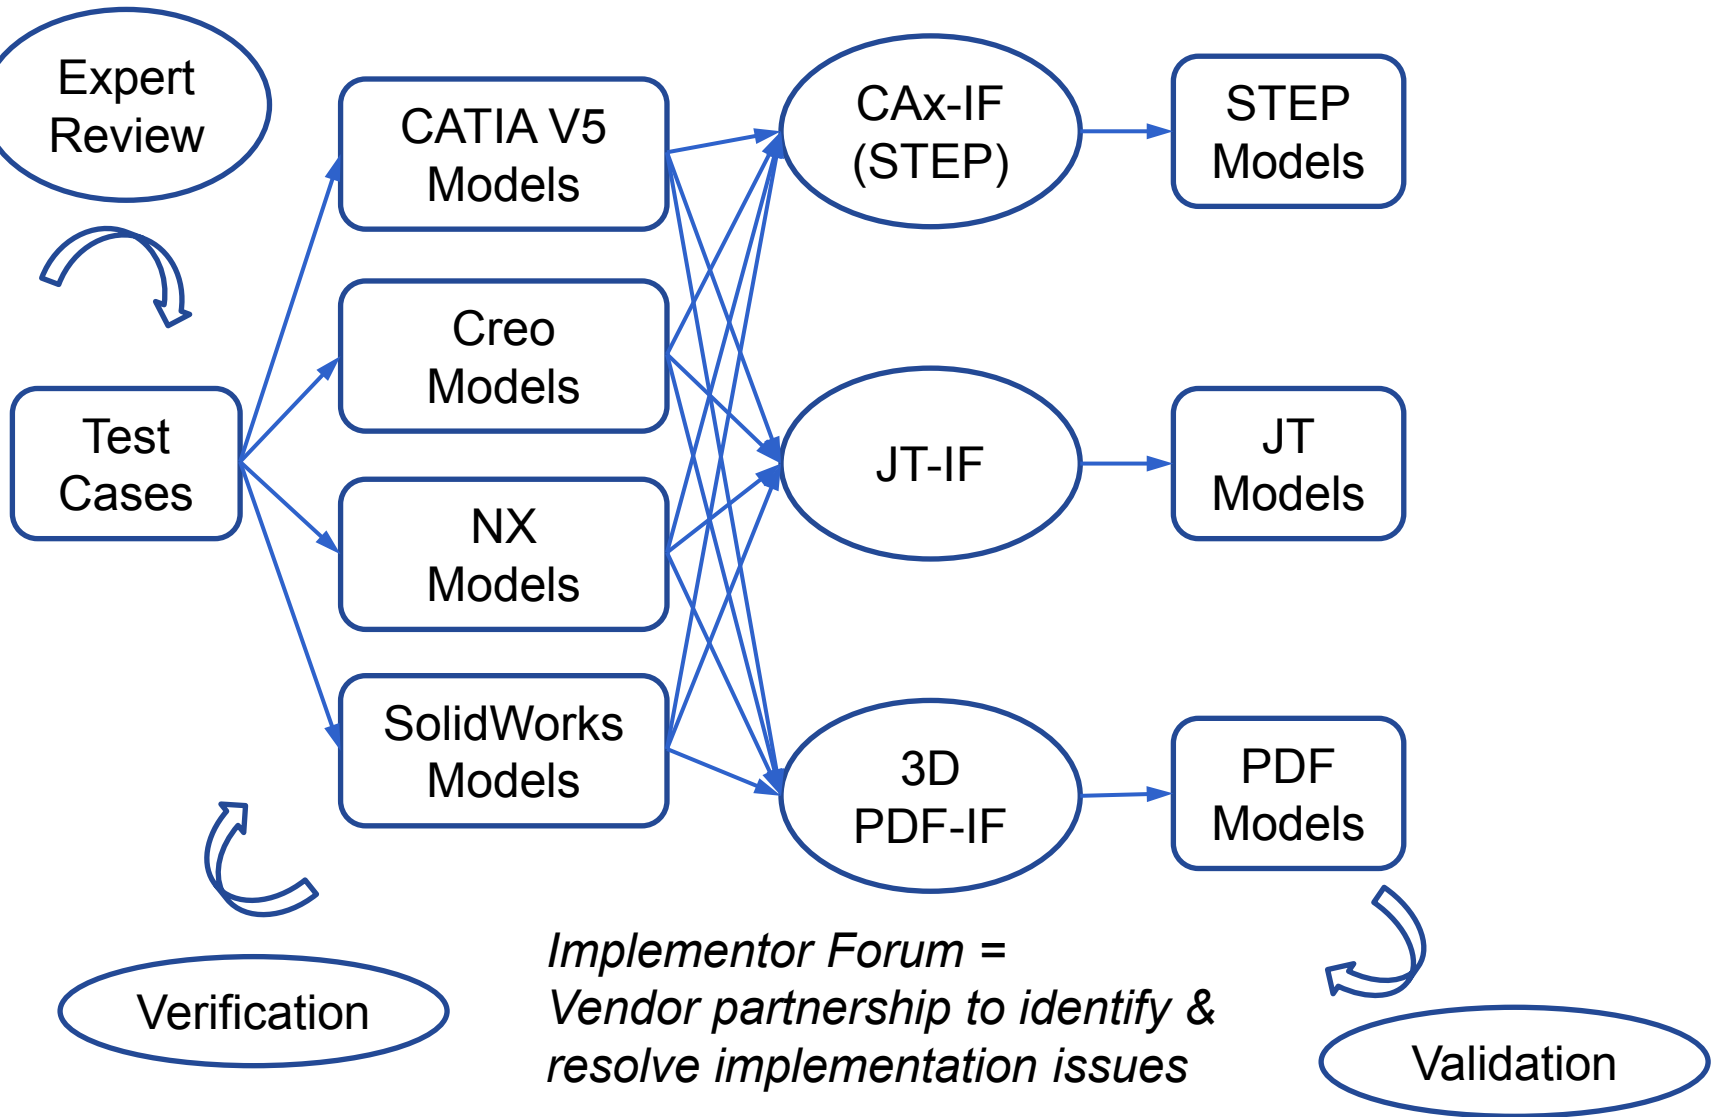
Expert Review

Test Cases

CATIA V5 Models

Creo Models

NX Models

SolidWorks Models

CAx-IF (STEP)

JT-IF

3D PDF-IF

STEP Models

JT Models

PDF Models

Verification

Implementor Forum = Vendor partnership to identify & resolve implementation issues

Validation